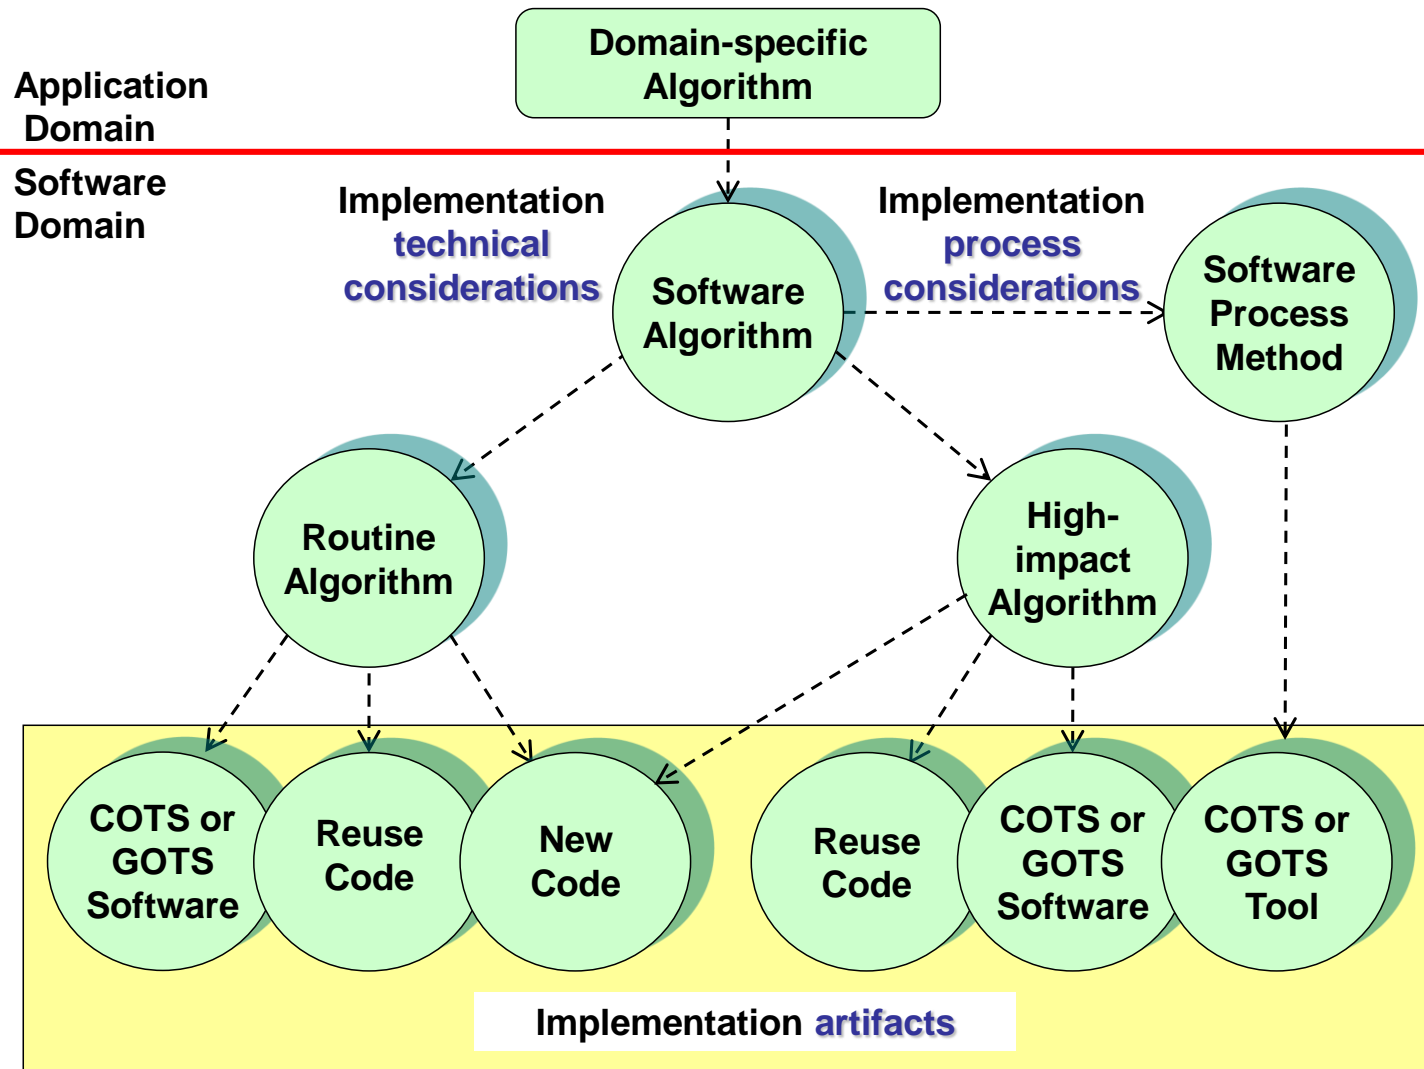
Application Domain

Domain-specific Algorithm

Software Domain

Implementation technical considerations

Software Algorithm

Implementation process considerations

Software Process Method

Routine Algorithm

High-impact Algorithm

COTS or GOTS Software

Reuse Code

New Code

Reuse Code

COTS or GOTS Software

COTS or GOTS Tool

Implementation artifacts